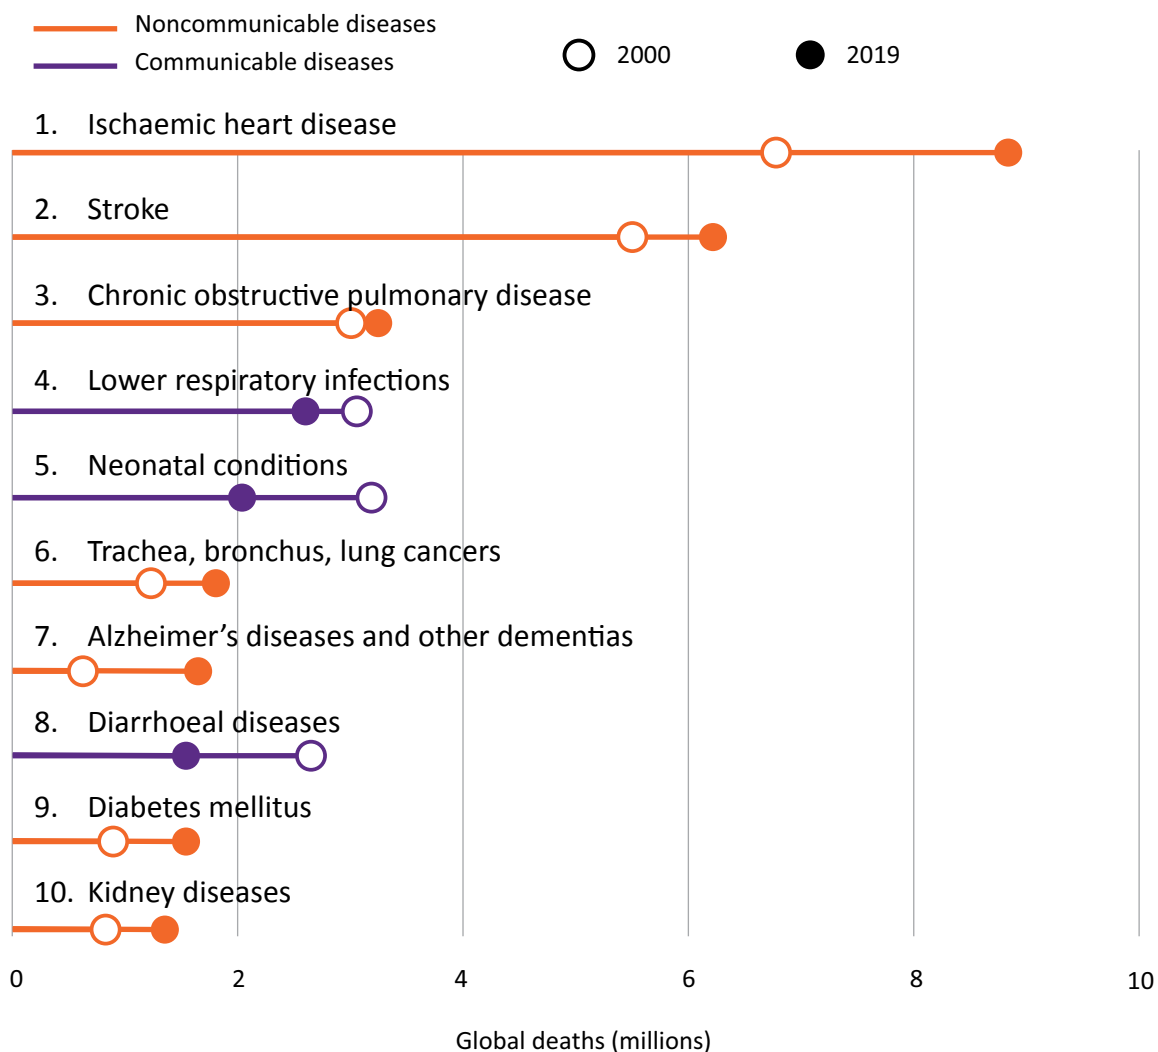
Noncommunicable diseases
Communicable diseases
2000
2019

1. Ischaemic heart disease

2. Stroke

3. Chronic obstructive pulmonary disease

4. Lower respiratory infections

5. Neonatal conditions

6. Trachea, bronchus, lung cancers

7. Alzheimer’s diseases and other dementias

8. Diarrhoeal diseases

9. Diabetes mellitus

10. Kidney diseases

0 2 4 6 8 10

Global deaths (millions)